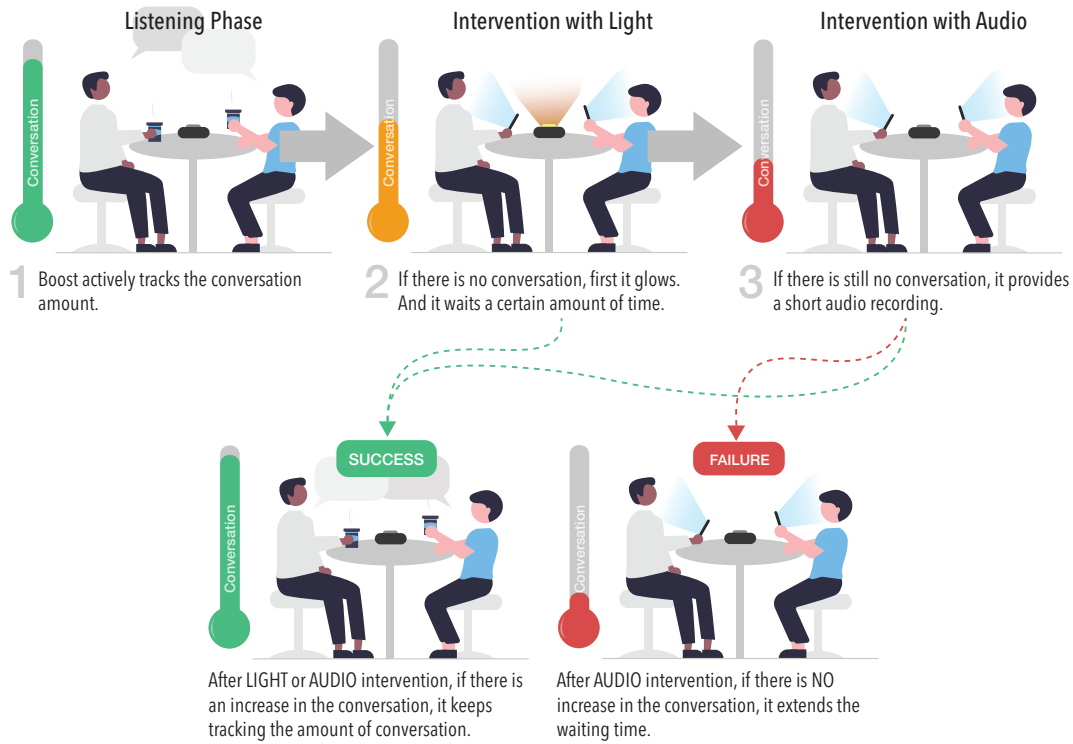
Listening Phase

Conversation

1 Boost actively tracks the conversation amount.

Intervention with Light

Conversation

2 If there is no conversation, first it glows. And it waits a certain amount of time.

Intervention with Audio

Conversation

3 If there is still no conversation, it provides a short audio recording.

SUCCESS

Conversation

After LIGHT or AUDIO intervention, if there is an increase in the conversation, it keeps tracking the amount of conversation.

FAILURE

Conversation

After AUDIO intervention, if there is NO increase in the conversation, it extends the waiting time.